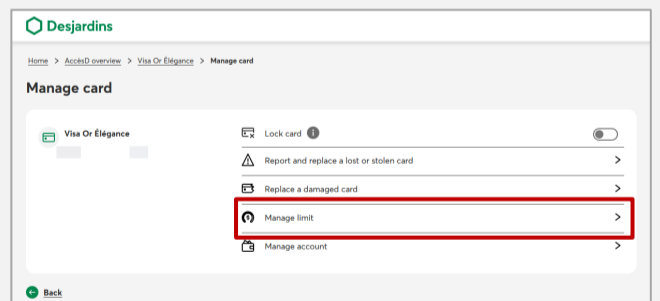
Desjardins

Home > AccèsD overview > Visa Or Élégance > Manage card

Manage card

Visa Or Élégance

Lock card

Report and replace a lost or stolen card

Replace a damaged card

Manage limit

Manage account

Back